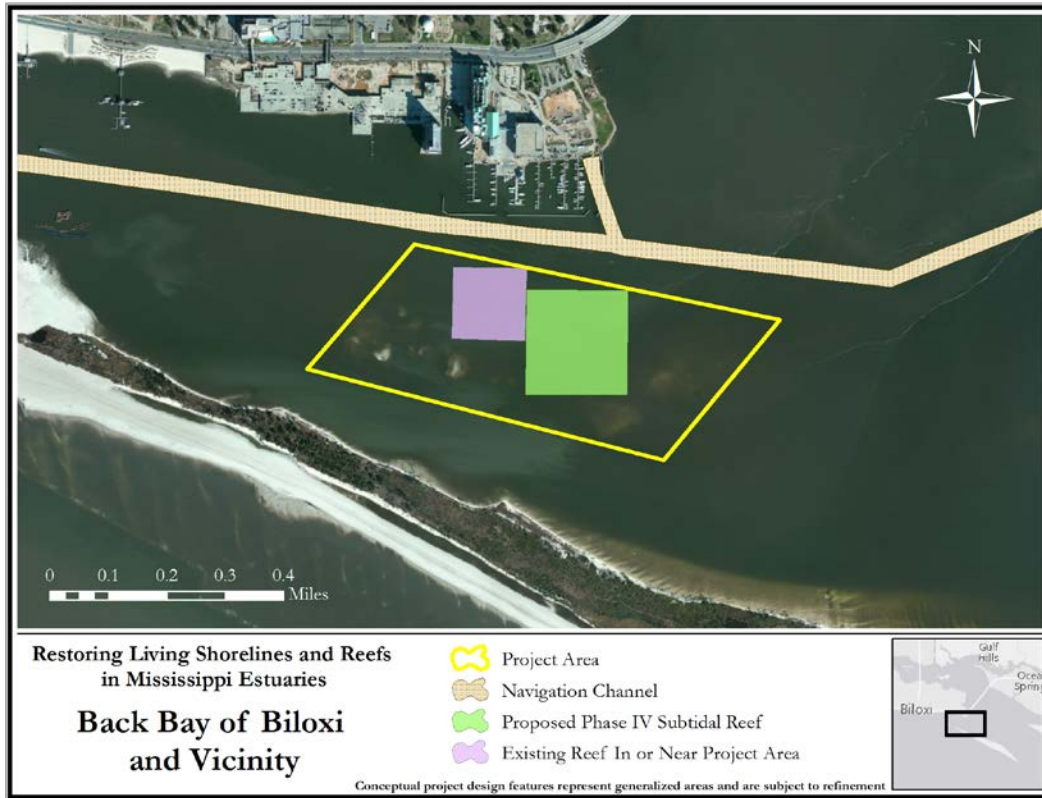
N

0 0.1 0.2 0.3 0.4
Miles

Restoring Living Shorelines and Reefs in Mississippi Estuaries

Back Bay of Biloxi and Vicinity

Project Area
Navigation Channel
Proposed Phase IV Subtidal Reef
Existing Reef In or Near Project Area

Conceptual project design features represent generalized areas and are subject to refinement

Gulf Hills
Ocea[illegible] Spring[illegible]
Biloxi